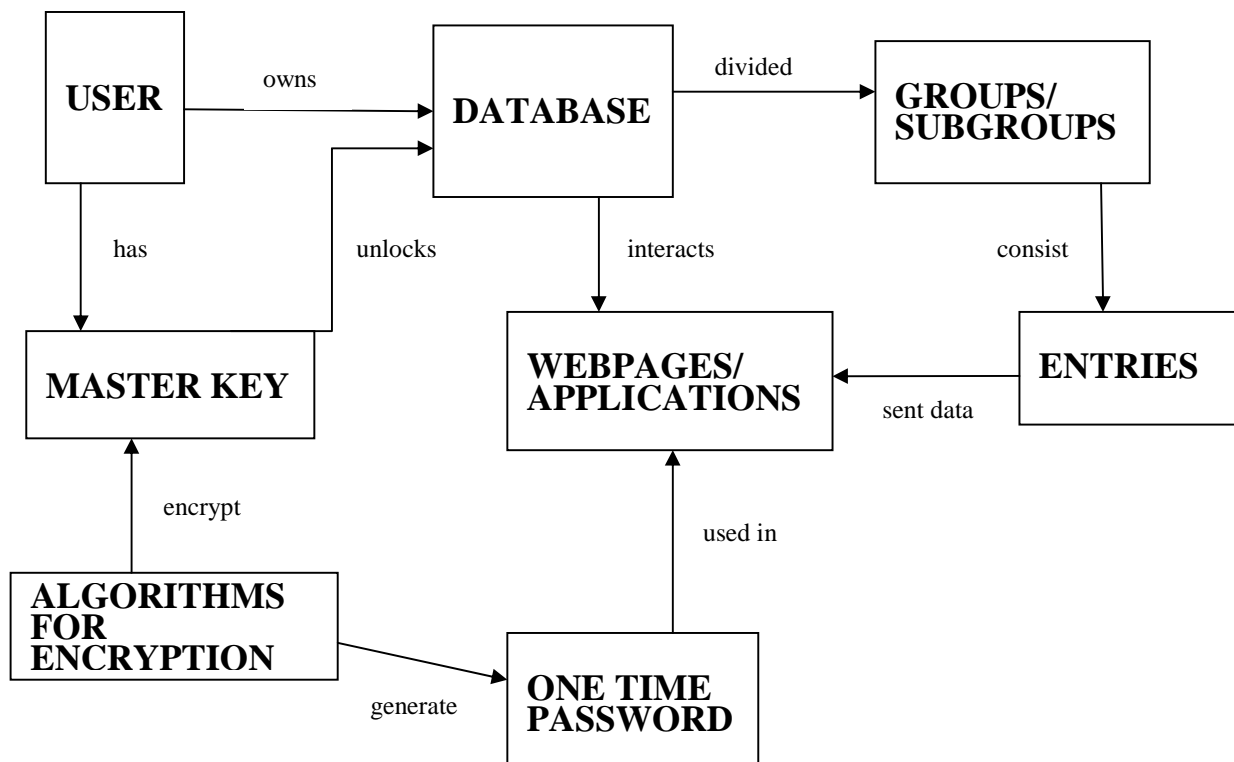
USER

owns

DATABASE

divided

GROUPS/ SUBGROUPS

has

unlocks

interacts

consist

MASTER KEY

WEBPAGES/ APPLICATIONS

ENTRIES

sent data

encrypt

used in

ALGORITHMS FOR ENCRYPTION

generate

ONE TIME PASSWORD